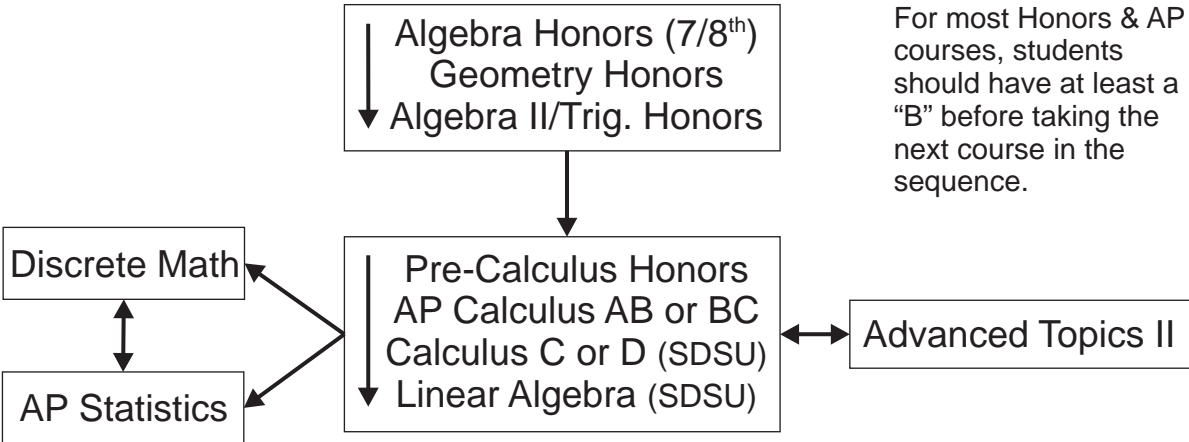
Algebra Honors ($7/8^{th}$)
Geometry Honors
Algebra II/Trig. Honors

For most Honors & AP courses, students should have at least a "B" before taking the next course in the sequence.

Discrete Math

AP Statistics

Pre-Calculus Honors
AP Calculus AB or BC
Calculus C or D (SDSU)
Linear Algebra (SDSU)

Advanced Topics II